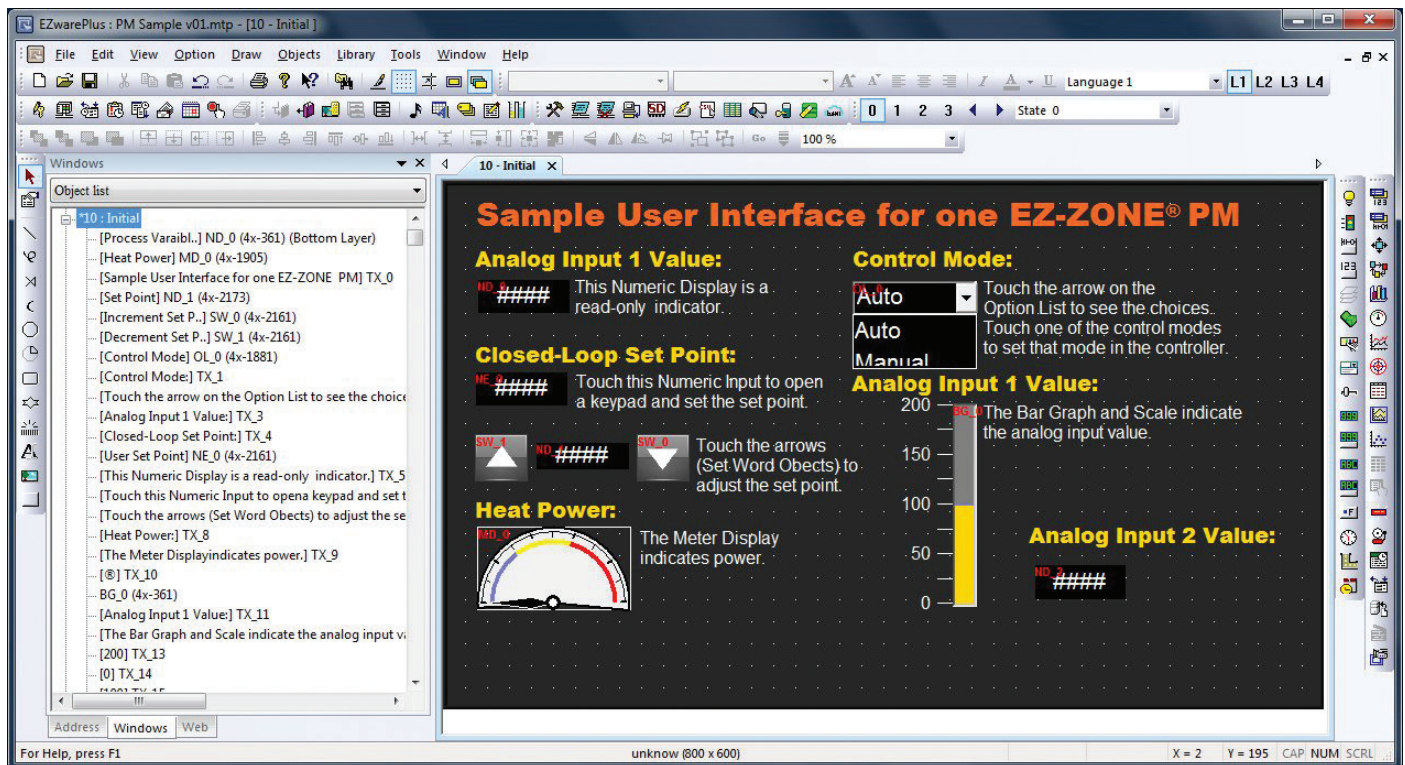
EZwarePlus : PM Sample v01.mtp - [10 - Initial]

File Edit View Option Draw Objects Library Tools Window Help

Language 1 L1 L2 L3 L4

0 1 2 3 State 0

100 %

Windows

Object list

*10 : Initial
[Process Varaibl..] ND_0 (4x-361) (Bottom Layer)
[Heat Power] MD_0 (4x-1905)
[Sample User Interface for one EZ-ZONE PM] TX_0
[Set Point] ND_1 (4x-2173)
[Increment Set P..] SW_0 (4x-2161)
[Decrement Set P..] SW_1 (4x-2161)
[Control Mode] OL_0 (4x-1881)
[Control Mode:] TX_1
[Touch the arrow on the Option List to see the choice
[Analog Input 1 Value:] TX_3
[Closed-Loop Set Point:] TX_4
[User Set Point] NE_0 (4x-2161)
[This Numeric Display is a read-only indicator.] TX_5
[Touch this Numeric Input to opena keypad and set t
[Touch the arrows (Set Word Obects) to adjust the se
[Heat Power:] TX_8
[The Meter Displayindicates power.] TX_9
[®] TX_10
BG_0 (4x-361)
[Analog Input 1 Value:] TX_11
[The Bar Graph and Scale indicate the analog input va
[200] TX_13
[0] TX_14

Address Windows Web

10 - Initial

Sample User Interface for one EZ-ZONE® PM

Analog Input 1 Value:

ND_0 ####

This Numeric Display is a read-only indicator.

Closed-Loop Set Point:

NE_0 ####

Touch this Numeric Input to open a keypad and set the set point.

SW_1 ND_1 #### SW_0

Touch the arrows (Set Word Obects) to adjust the set point.

Heat Power:

MD_0

The Meter Display indicates power.

Control Mode:

OL_0 Auto

Auto

Manual

Touch the arrow on the Option List to see the choices. Touch one of the control modes to set that mode in the controller.

Analog Input 1 Value:

200
150
100
50
0

BG_0

The Bar Graph and Scale indicate the analog input value.

Analog Input 2 Value:

ND_2 ####

For Help, press F1

unknow (800 x 600)

X = 2 Y = 195 CAP NUM SCRL